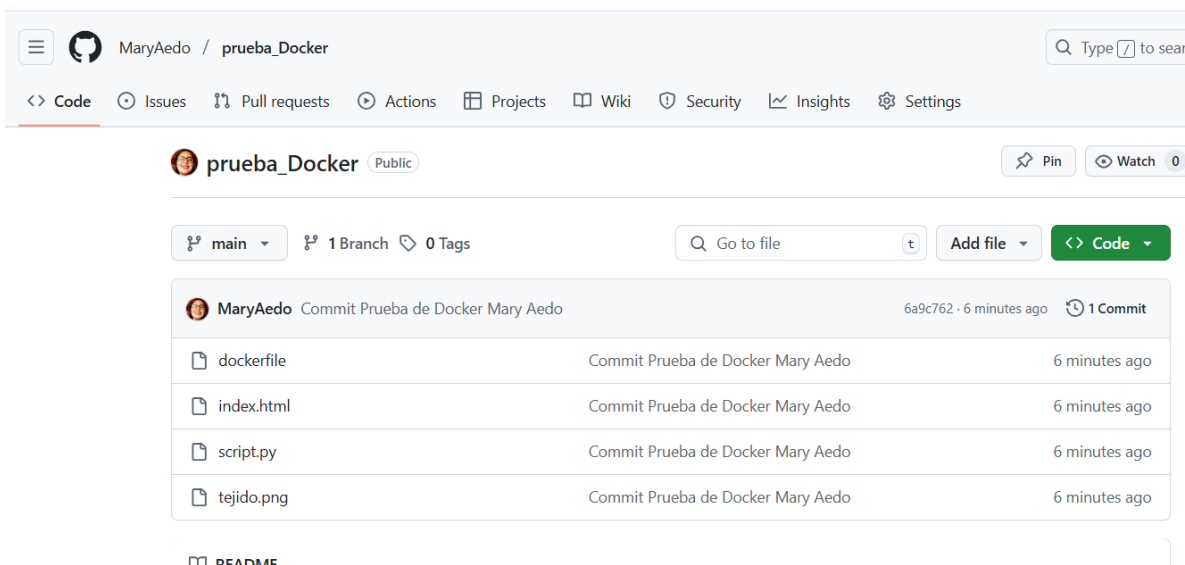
MaryAedo / prueba_Docker

Type / to sear

Code Issues Pull requests Actions Projects Wiki Security Insights Settings

prueba_Docker Public

Pin Watch 0

main 1 Branch 0 Tags

Go to file t

Add file

Code

MaryAedo Commit Prueba de Docker Mary Aedo 6a9c762 · 6 minutes ago 1 Commit

| | | |
|---|---|---|
| dockerfile | Commit Prueba de Docker Mary Aedo | 6 minutes ago |
| index.html | Commit Prueba de Docker Mary Aedo | 6 minutes ago |
| script.py | Commit Prueba de Docker Mary Aedo | 6 minutes ago |
| tejido.png | Commit Prueba de Docker Mary Aedo | 6 minutes ago |

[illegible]